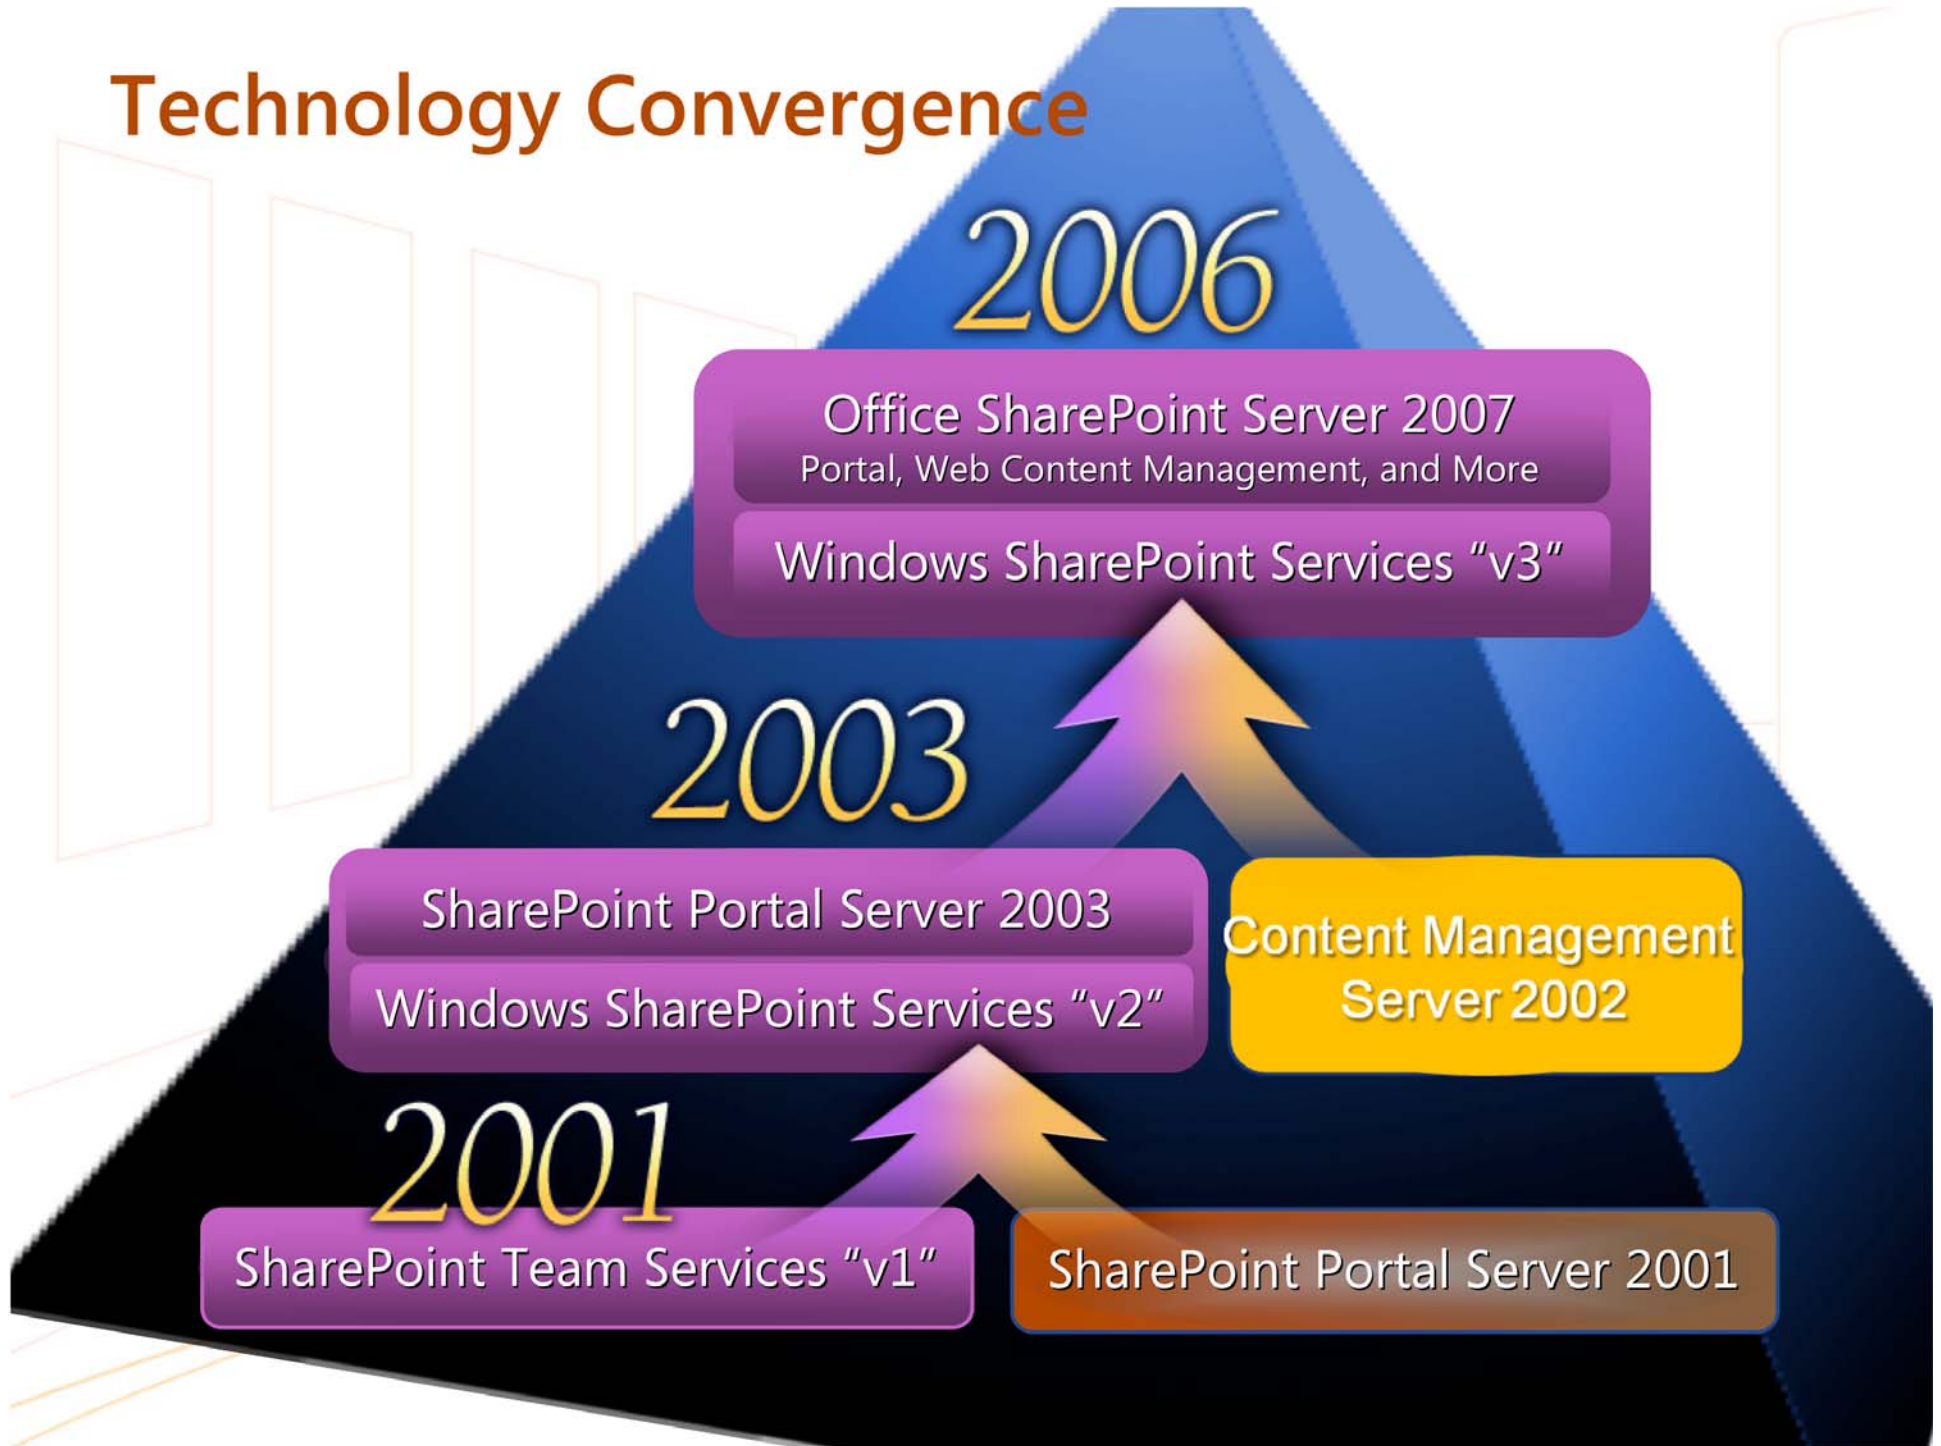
Technology Convergence

2006

Office SharePoint Server 2007
Portal, Web Content Management, and More

Windows SharePoint Services "v3"

2003

SharePoint Portal Server 2003

Windows SharePoint Services "v2"

Content Management Server 2002

2001

SharePoint Team Services "v1"

SharePoint Portal Server 2001